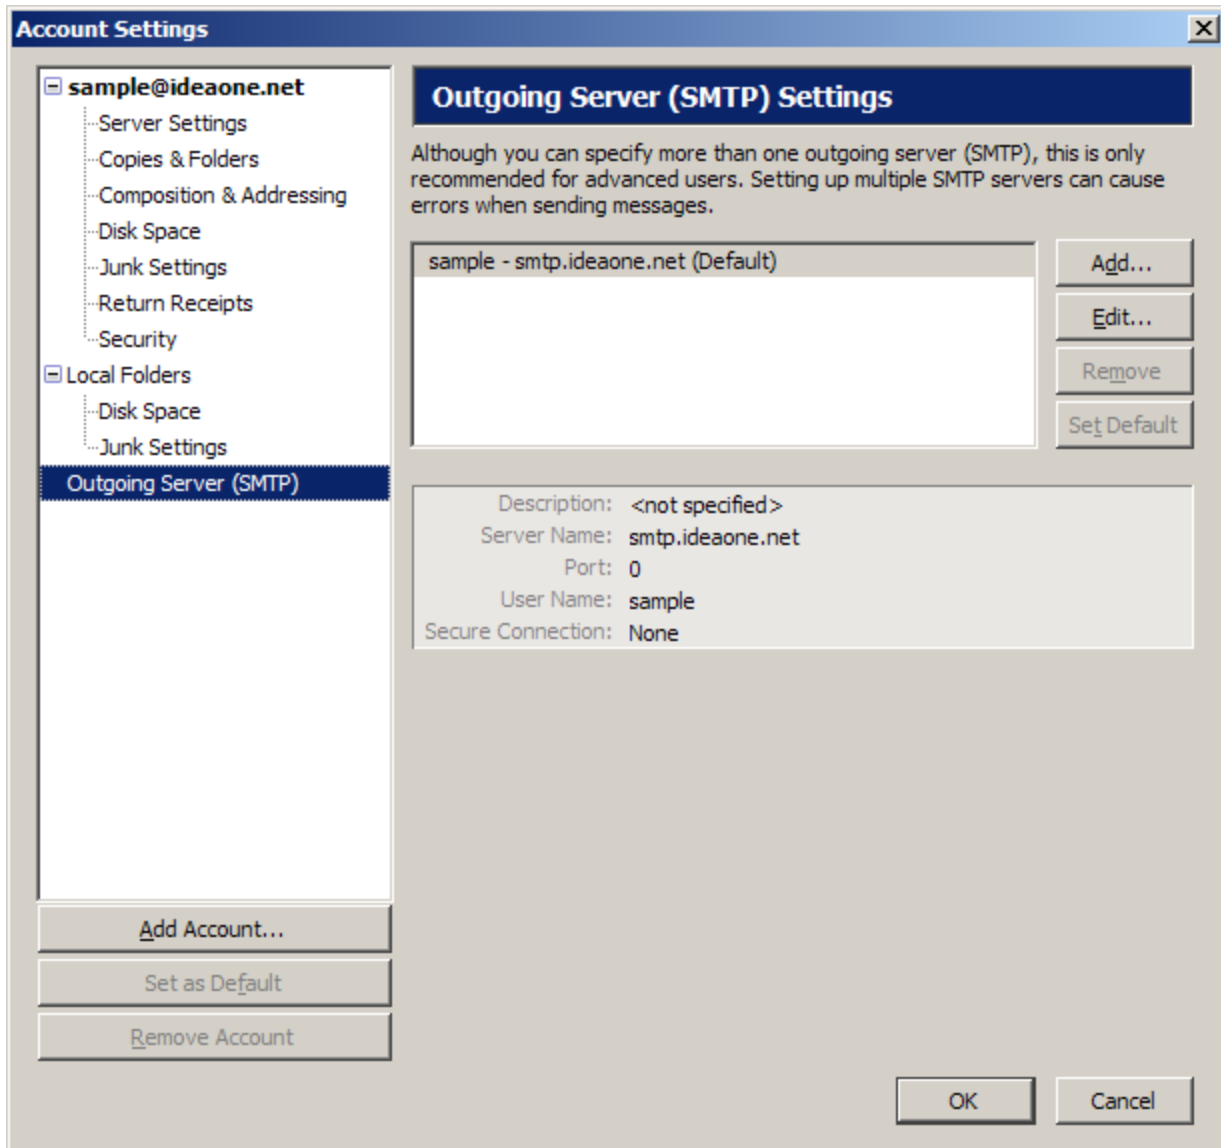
Account Settings

sample@ideaone.net
Server Settings
Copies & Folders
Composition & Addressing
Disk Space
Junk Settings
Return Receipts
Security
Local Folders
Disk Space
Junk Settings
Outgoing Server (SMTP)

Add Account...
Set as Default
Remove Account

Outgoing Server (SMTP) Settings

Although you can specify more than one outgoing server (SMTP), this is only recommended for advanced users. Setting up multiple SMTP servers can cause errors when sending messages.

sample - smtp.ideaone.net (Default)

Add...
Edit...
Remove
Set Default

Description: <not specified>
Server Name: smtp.ideaone.net
Port: 0
User Name: sample
Secure Connection: None

OK
Cancel